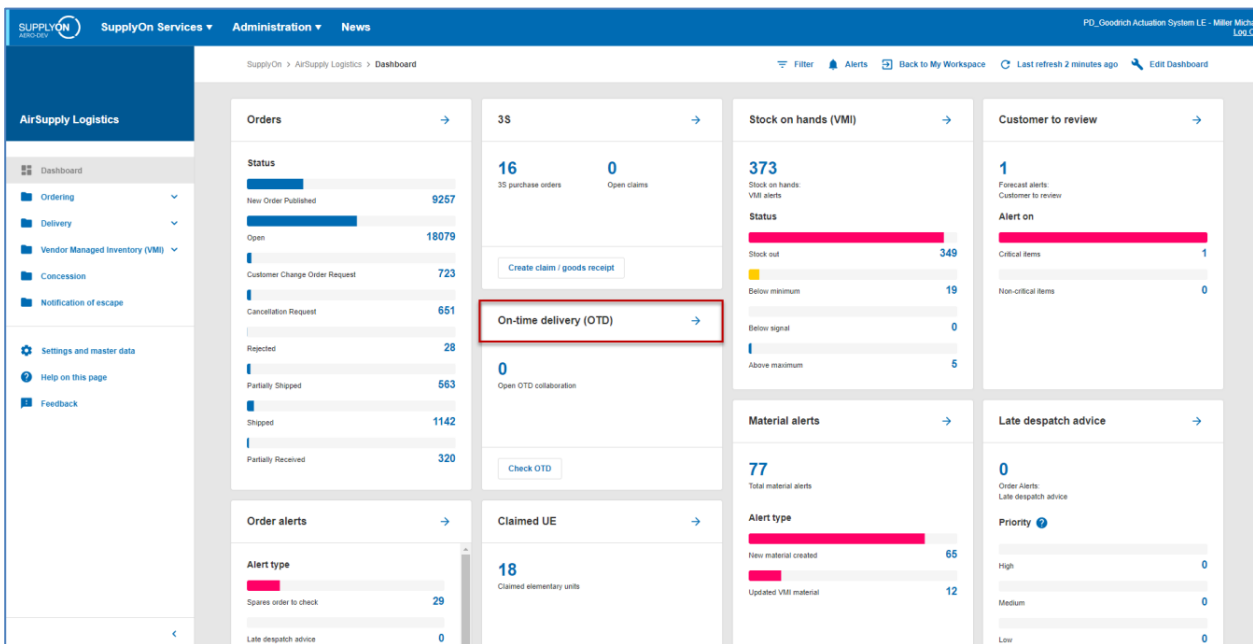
SUPPLYON AERO-DEV SupplyOn Services ▾ Administration ▾ News PD_Goodrich Actuation System LE - Miller Micha Log O

SupplyOn > AirSupply Logistics > Dashboard

Filter Alerts Back to My Workspace Last refresh 2 minutes ago Edit Dashboard

AirSupply Logistics

Dashboard
Ordering
Delivery
Vendor Managed Inventory (VMI)
Concession
Notification of escape

Settings and master data
Help on this page
Feedback

Orders

Status

New Order Published 9257
Open 18079
Customer Change Order Request 723
Cancellation Request 651
Rejected 28
Partially Shipped 563
Shipped 1142
Partially Received 320

3S

16 3S purchase orders
0 Open claims

Create claim / goods receipt

On-time delivery (OTD)

0
Open OTD collaboration

Check OTD

Stock on hands (VMI)

373
Stock on hands: VMI alerts

Status

Stock out 349
Below minimum 19
Below signal 0
Above maximum 5

Customer to review

1
Forecast alerts: Customer to review

Alert on

Critical items 1
Non-critical items 0

Order alerts

Alert type

Spares order to check 29
Late despatch advice 0

Claimed UE

18
Claimed elementary units

Material alerts

77
Total material alerts

Alert type

New material created 65
Updated VMI material 12

Late despatch advice

0
Order Alerts: Late despatch advice

Priority

High 0
Medium 0
Low 0